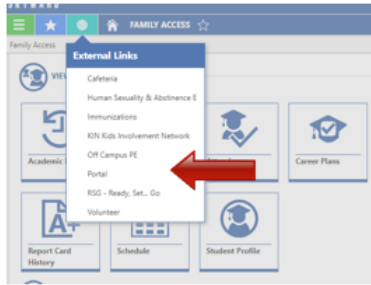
FAMILY ACCESS

Family Access

VIEW

External Links

Cafeteria

Human Sexuality & Abstinence E

Immunizations

KIN Kids Involvement Network

Off Campus PE

Portal

RSG - Ready, Set... Go

Volunteer

Academic

Career Plans

Report Card History

Schedule

Student Profile